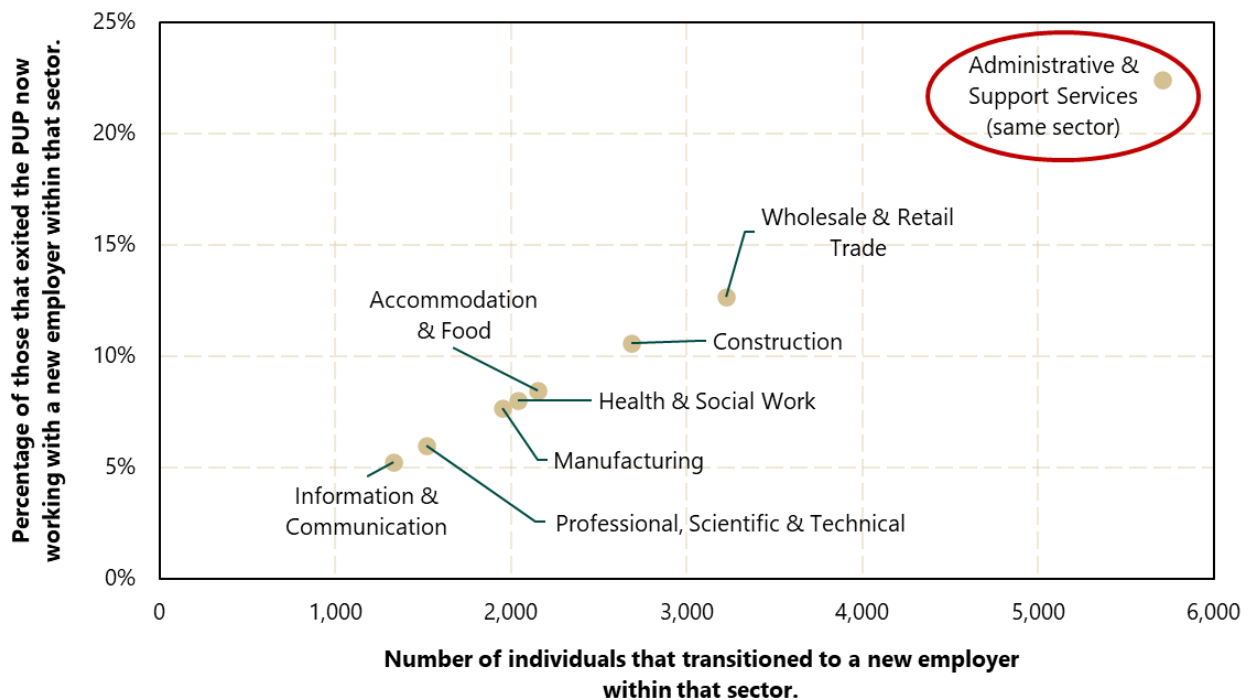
Percentage of those that exited the PUP now working with a new employer within that sector.

25%
20%
15%
10%
5%
0%

Administrative & Support Services (same sector)

Wholesale & Retail Trade

Accommodation & Food

Construction

Health & Social Work

Manufacturing

Information & Communication

Professional, Scientific & Technical

0
1,000
2,000
3,000
4,000
5,000
6,000

Number of individuals that transitioned to a new employer within that sector.